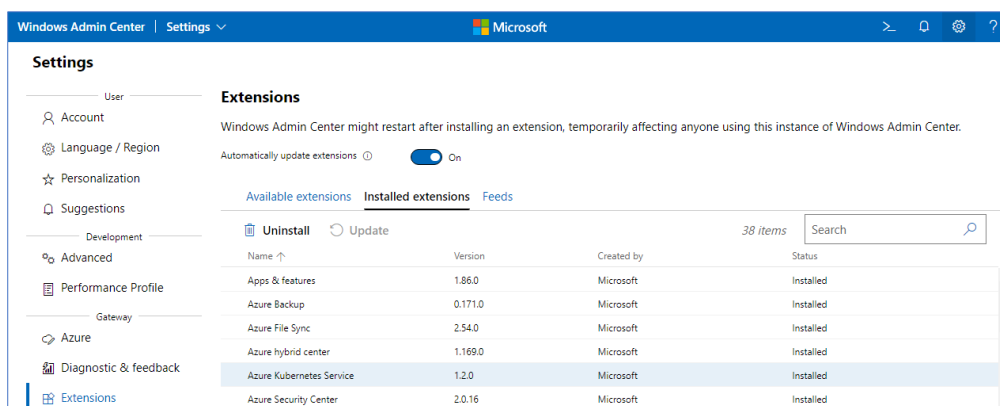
Windows Admin Center | Settings

Microsoft

Settings

User

Account

Language / Region

Personalization

Suggestions

Development

Advanced

Performance Profile

Gateway

Azure

Diagnostic & feedback

Extensions

Extensions

Windows Admin Center might restart after installing an extension, temporarily affecting anyone using this instance of Windows Admin Center.

Automatically update extensions On

Available extensions Installed extensions Feeds

Uninstall Update 38 items Search

| Name ↑ | Version | Created by | Status |
|---|---|---|---|
| Apps & features | 1.86.0 | Microsoft | Installed |
| Azure Backup | 0.171.0 | Microsoft | Installed |
| Azure File Sync | 2.54.0 | Microsoft | Installed |
| Azure hybrid center | 1.169.0 | Microsoft | Installed |
| Azure Kubernetes Service | 1.2.0 | Microsoft | Installed |
| Azure Security Center | 2.0.16 | Microsoft | Installed |